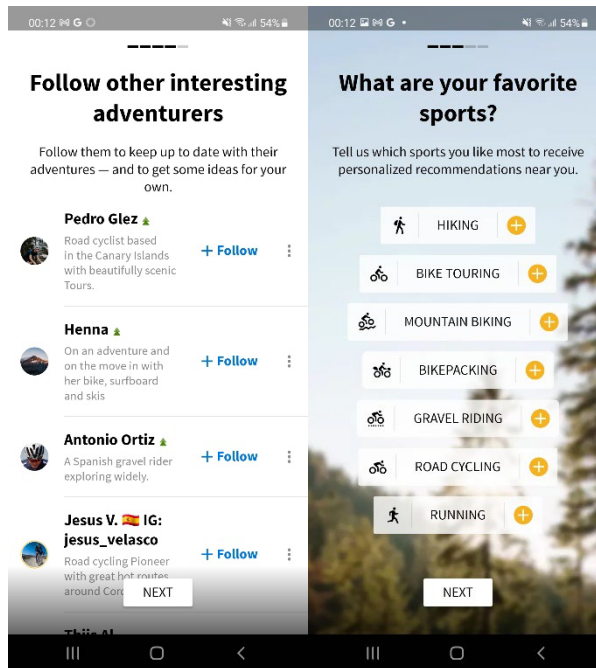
00:12 G 54%

Follow other interesting adventurers

Follow them to keep up to date with their adventures — and to get some ideas for your own.

Pedro Glez
Road cyclist based in the Canary Islands with beautifully scenic Tours.
+ Follow

Henna
On an adventure and on the move in with her bike, surfboard and skis
+ Follow

Antonio Ortiz
A Spanish gravel rider exploring widely.
+ Follow

Jesus V. 🇪🇸 IG: jesus_velasco
Road cycling Pioneer with great hot routes around Cor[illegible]
+ Follow

NEXT

Thijs Al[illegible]

00:12 G 54%

What are your favorite sports?

Tell us which sports you like most to receive personalized recommendations near you.

HIKING
BIKE TOURING
MOUNTAIN BIKING
BIKEPACKING
GRAVEL RIDING
ROAD CYCLING
RUNNING

NEXT